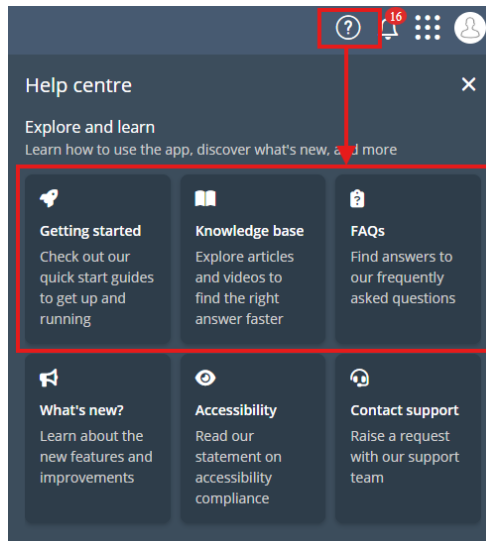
16

Help centre

Explore and learn
Learn how to use the app, discover what's new, and more

Getting started
Check out our quick start guides to get up and running

Knowledge base
Explore articles and videos to find the right answer faster

FAQs
Find answers to our frequently asked questions

What's new?
Learn about the new features and improvements

Accessibility
Read our statement on accessibility compliance

Contact support
Raise a request with our support team